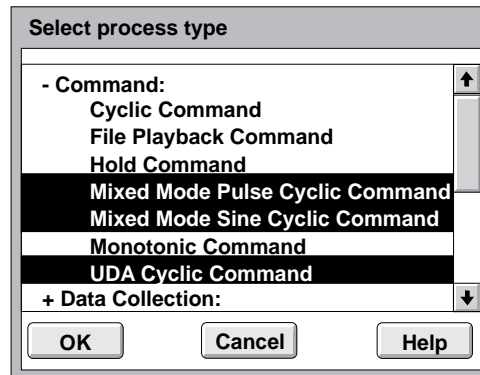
Select process type

- Command:
Cyclic Command
File Playback Command
Hold Command
Mixed Mode Pulse Cyclic Command
Mixed Mode Sine Cyclic Command
Monotonic Command
UDA Cyclic Command
+ Data Collection:

OK
Cancel
Help